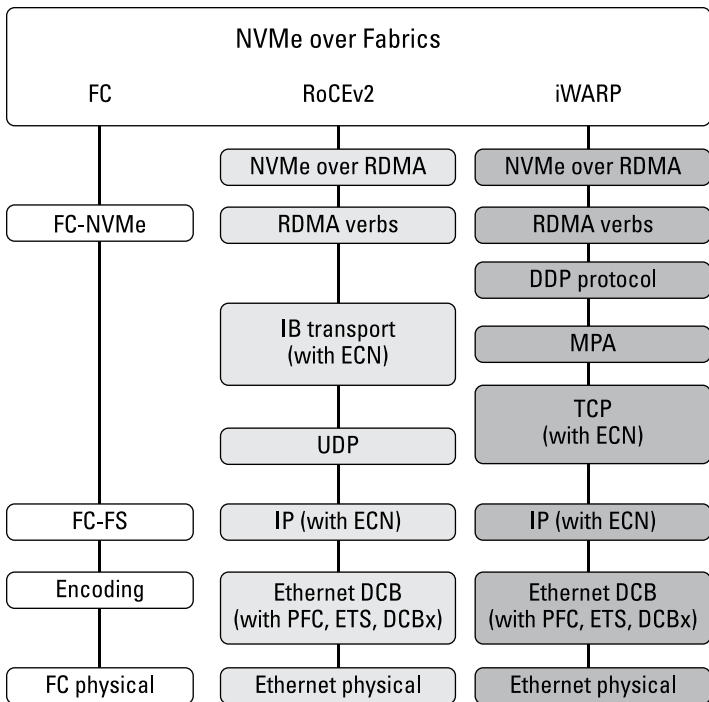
NVMe over Fabrics

FC

RoCEv2

iWARP

NVMe over RDMA

NVMe over RDMA

FC-NVMe

RDMA verbs

RDMA verbs

DDP protocol

IB transport (with ECN)

MPA

TCP (with ECN)

UDP

FC-FS

IP (with ECN)

IP (with ECN)

Encoding

Ethernet DCB (with PFC, ETS, DCBx)

Ethernet DCB (with PFC, ETS, DCBx)

FC physical

Ethernet physical

Ethernet physical